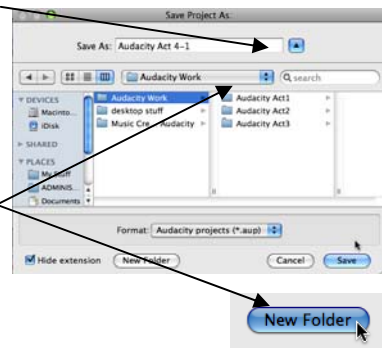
Save Project As:

Save As: Audacity Act 4-1

Audacity Work

search

DEVICES
Macinto...
iDisk
SHARED
PLACES
My Stuff
ADMINIS...
Documents

Audacity Work
desktop stuff
Music Cre... Audacity

Audacity Act1
Audacity Act2
Audacity Act3

Format: Audacity projects (*.aup)

Hide extension

New Folder

Cancel

Save

New Folder